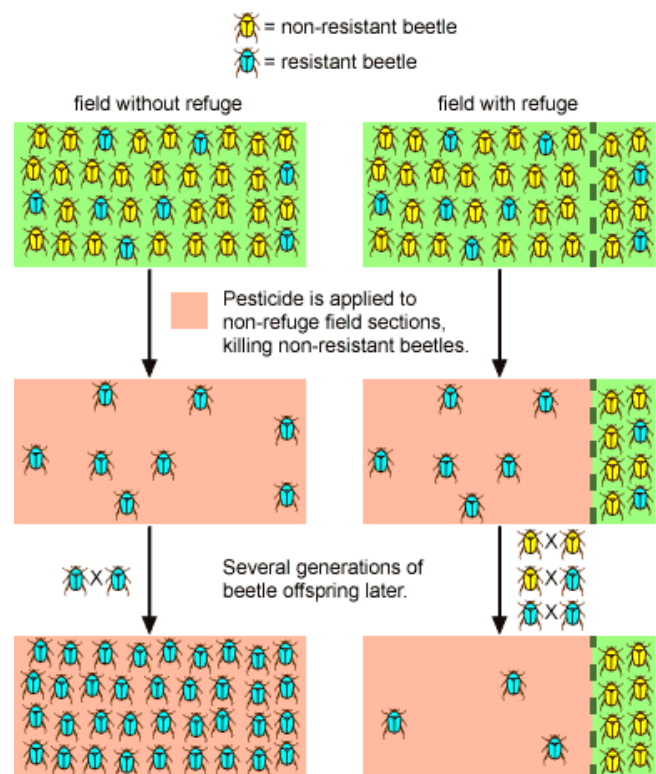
= non-resistant beetle
= resistant beetle

field without refuge

field with refuge

Pesticide is applied to non-refuge field sections, killing non-resistant beetles.

X

Several generations of beetle offspring later.

X
X
X